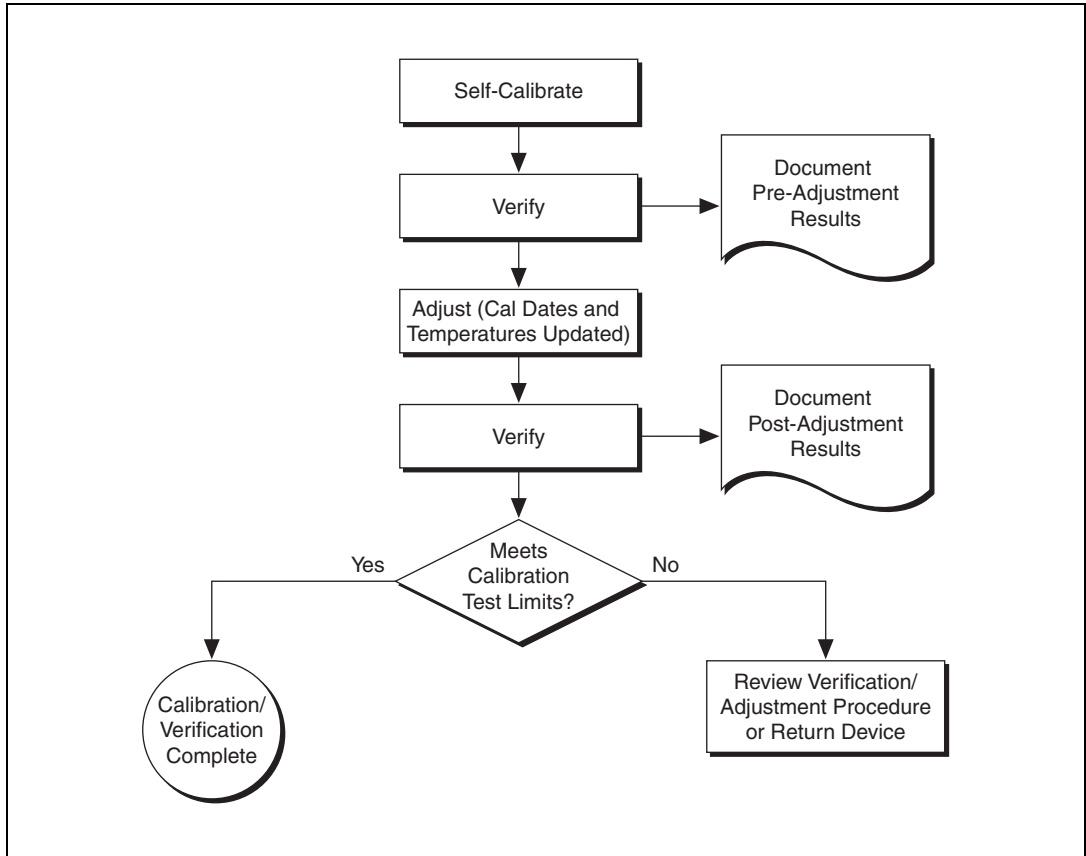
Self-Calibrate

Verify

Document Pre-Adjustment Results

Adjust (Cal Dates and Temperatures Updated)

Verify

Document Post-Adjustment Results

Meets Calibration Test Limits?

Yes

No

Calibration/ Verification Complete

Review Verification/ Adjustment Procedure or Return Device